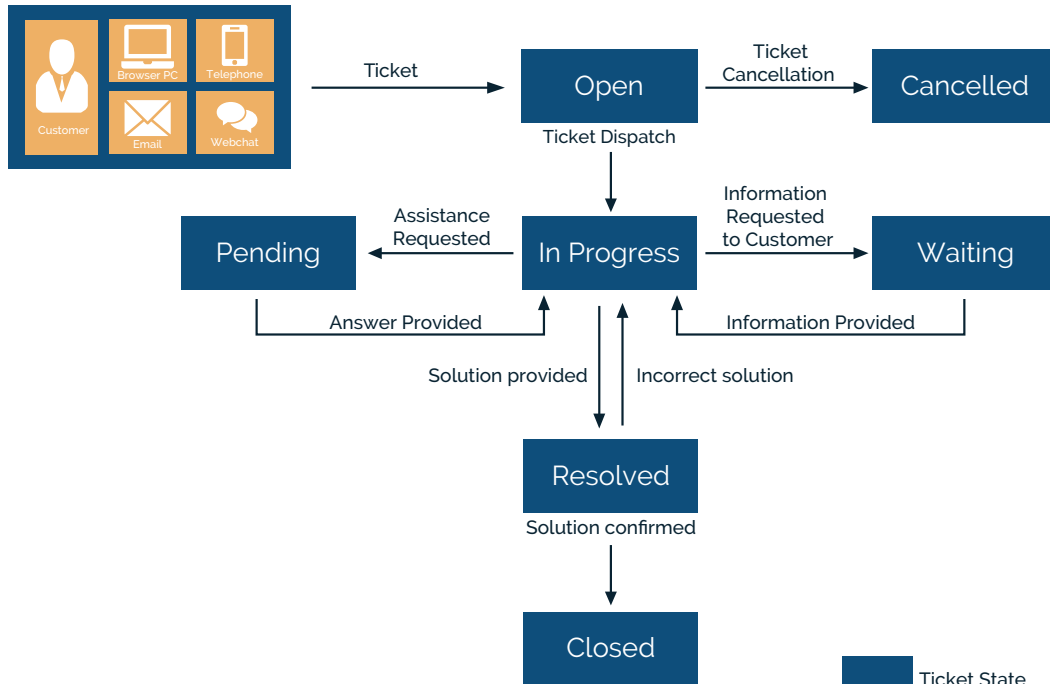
Customer
Browser PC
Telephone
Email
Webchat

Ticket

Open

Ticket Cancellation

Cancelled

Ticket Dispatch

Assistance Requested

Pending

In Progress

Information Requested to Customer

Waiting

Answer Provided

Information Provided

Solution provided

Incorrect solution

Resolved

Solution confirmed

Closed

Ticket State